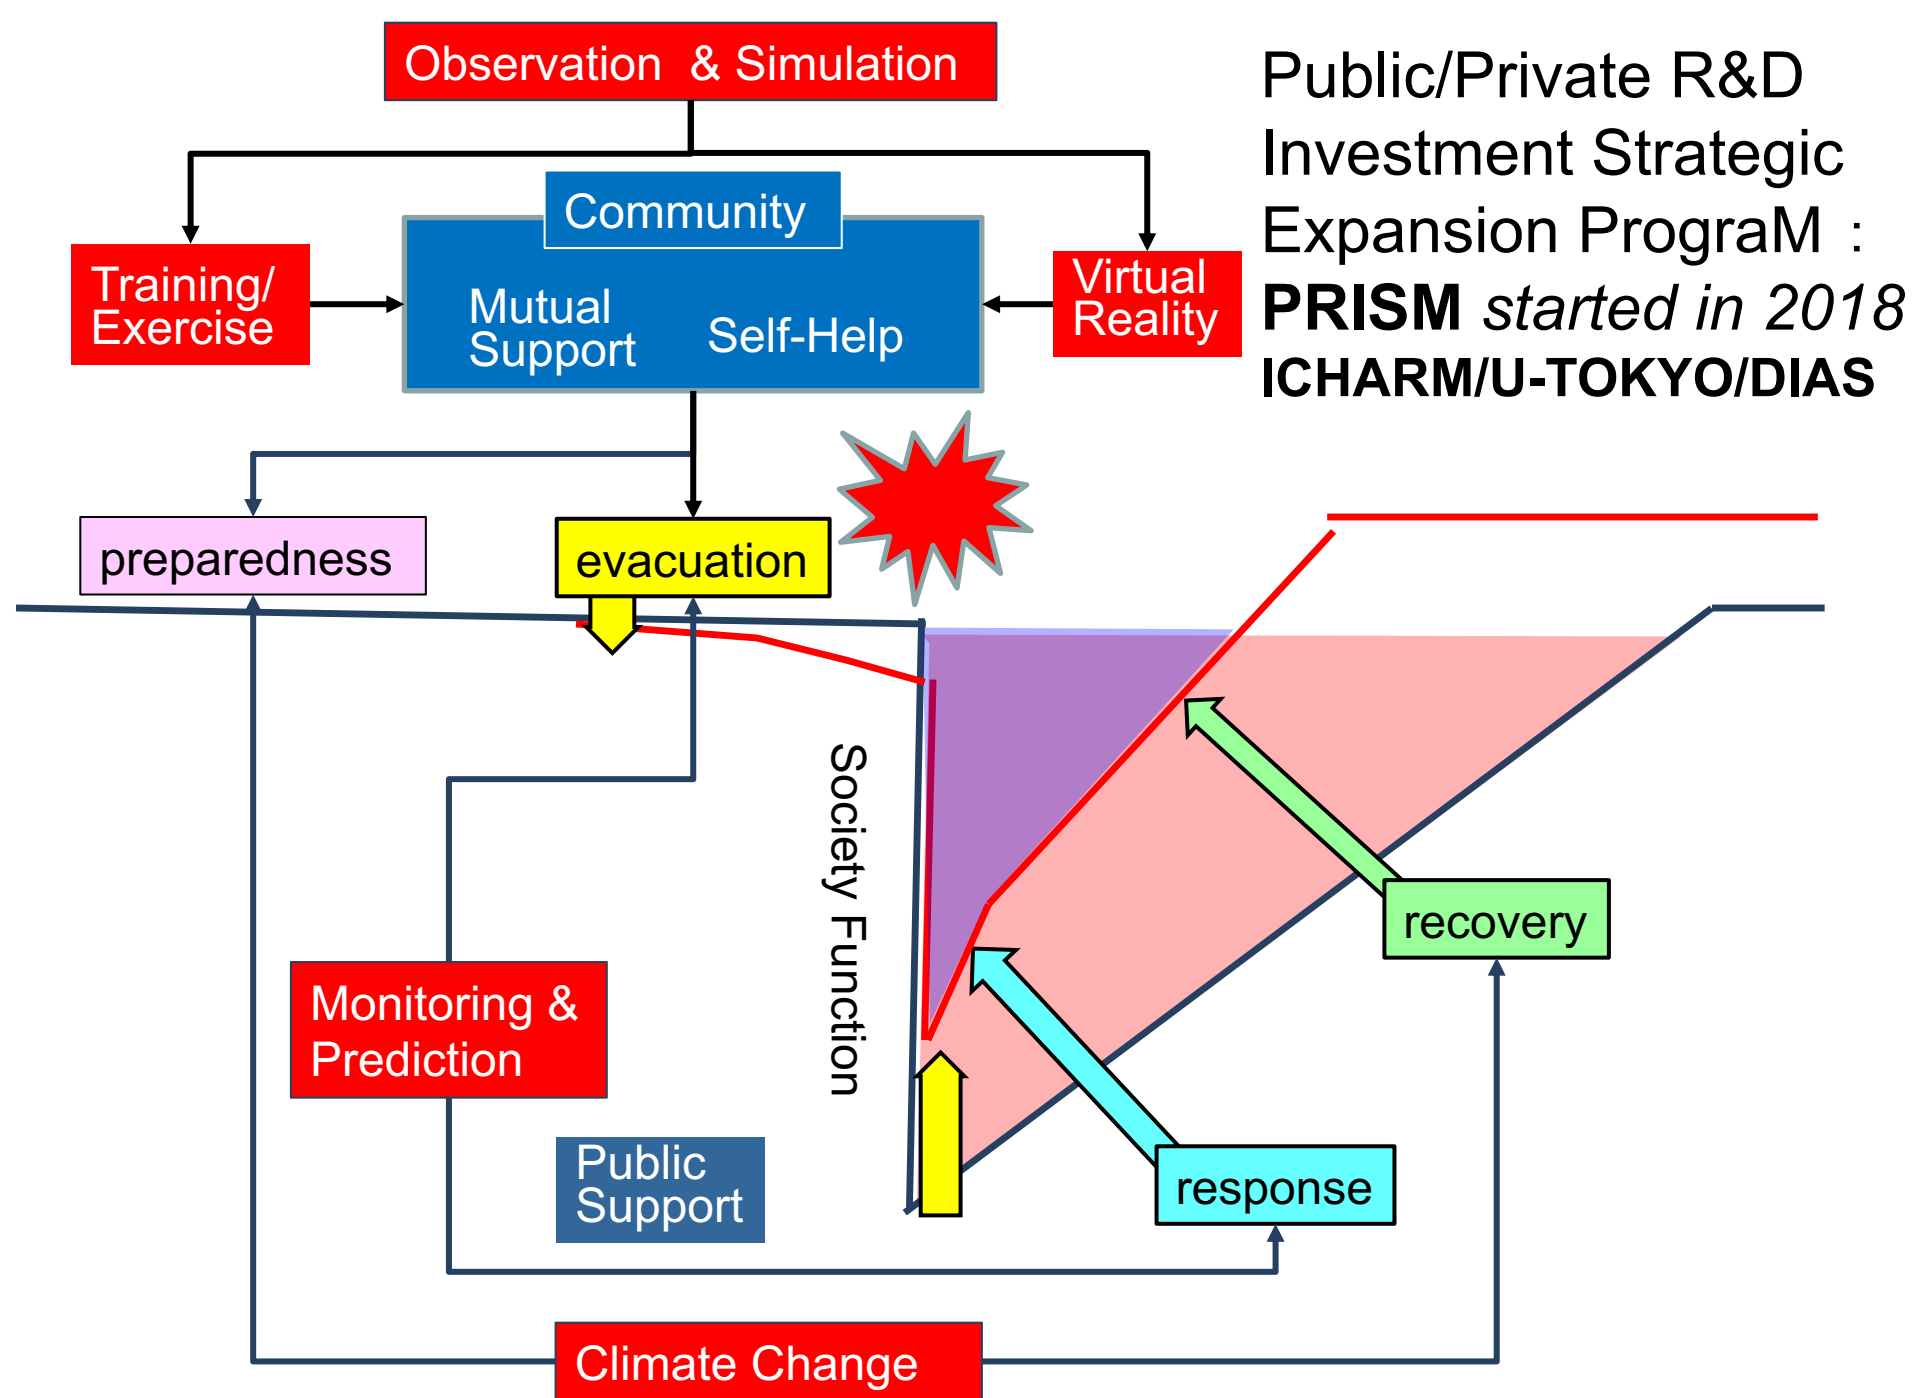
Observation & Simulation

Public/Private R&D Investment Strategic Expansion PrograM : PRISM started in 2018
ICHARM/U-TOKYO/DIAS

Community

Training/ Exercise

Mutual Support

Self-Help

Virtual Reality

preparedness

evacuation

Society Function

recovery

Monitoring & Prediction

Public Support

response

Climate Change